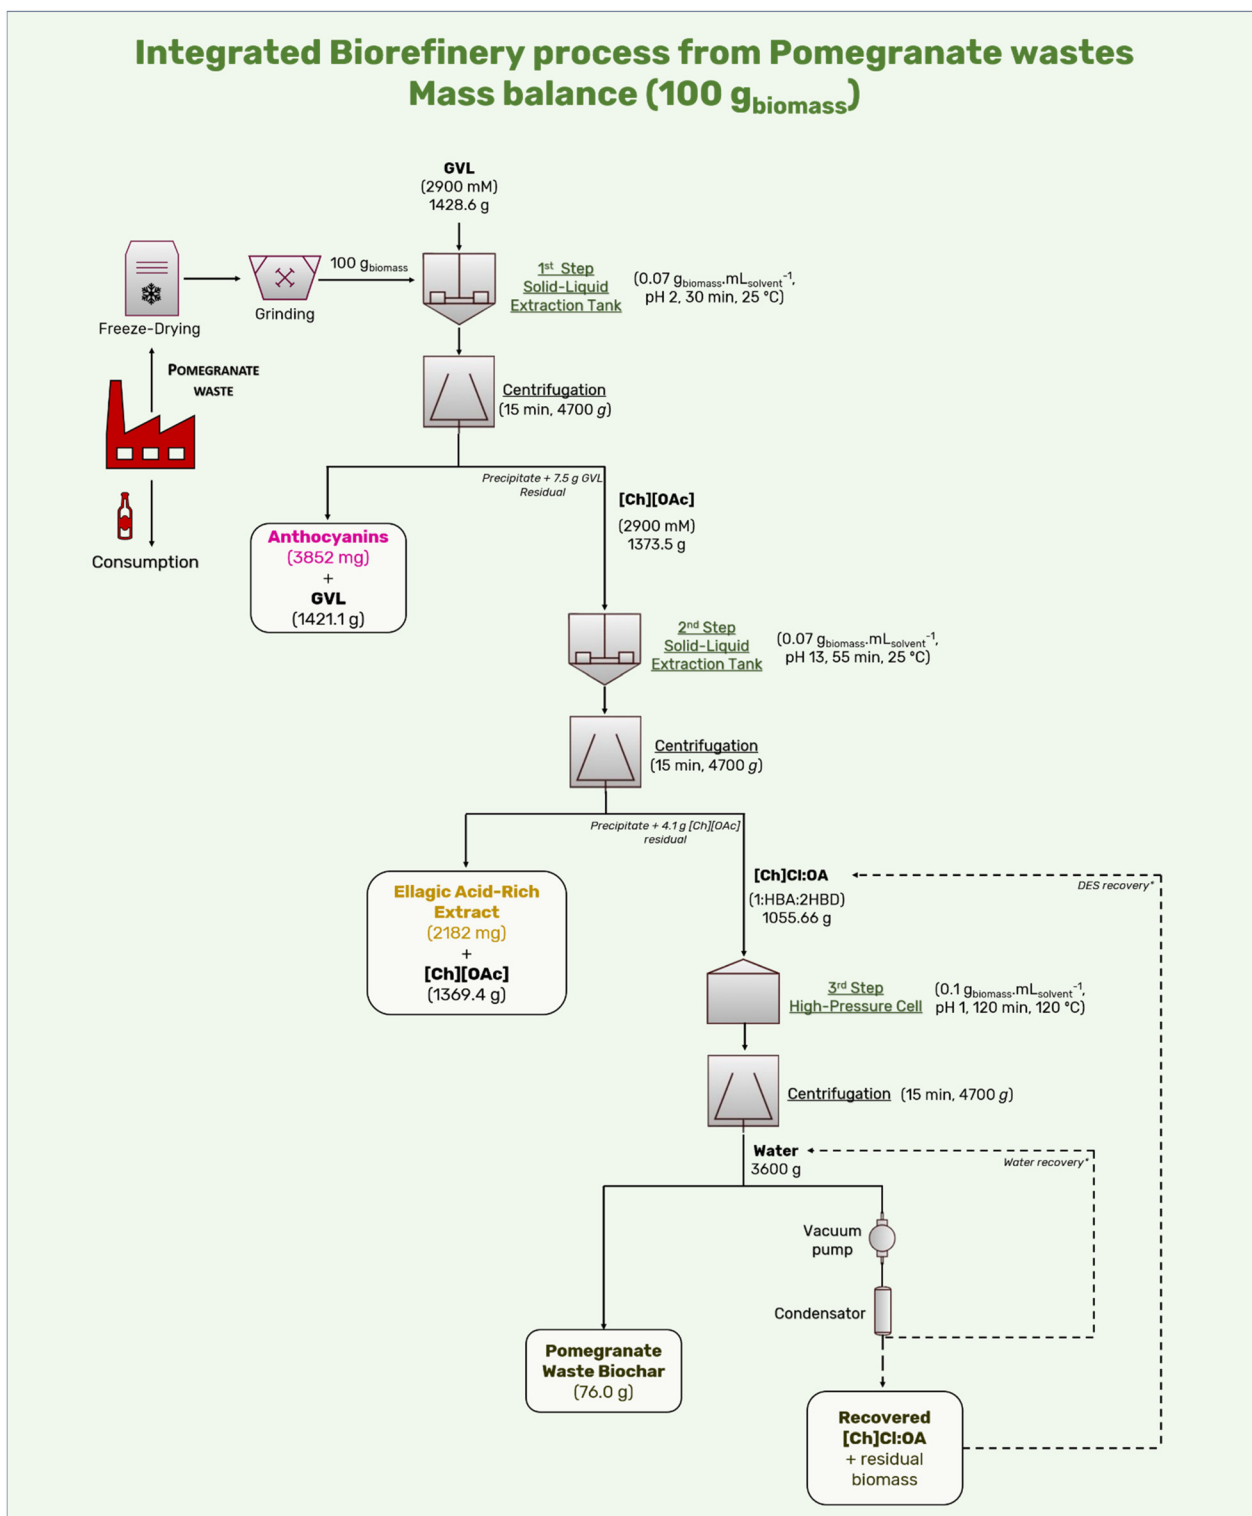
Integrated Biorefinery process from Pomegranate wastes
Mass balance (100 $g_{biomass}$)

GVL
(2900 mM)
1428.6 g

100 $g_{biomass}$

Freeze-Drying

Grinding

1st Step
Solid-Liquid
Extraction Tank

(0.07 $g_{biomass}.mL_{solvent}^{-1}$, pH 2, 30 min, 25 °C)

POMEGRANATE WASTE

Centrifugation
(15 min, 4700 g)

Consumption

Precipitate + 7.5 g GVL
Residual

[Ch][OAc]
(2900 mM)
1373.5 g

Anthocyanins
(3852 mg)
+
GVL
(1421.1 g)

2nd Step
Solid-Liquid
Extraction Tank

(0.07 $g_{biomass}.mL_{solvent}^{-1}$, pH 13, 55 min, 25 °C)

Centrifugation
(15 min, 4700 g)

Precipitate + 4.1 g [Ch][OAc]
residual

[Ch]Cl:OA
(1:HBA:2HBD)
1055.66 g

DES recovery*

Ellagic Acid-Rich
Extract
(2182 mg)
+
[Ch][OAc]
(1369.4 g)

3rd Step
High-Pressure Cell

(0.1 $g_{biomass}.mL_{solvent}^{-1}$, pH 1, 120 min, 120 °C)

Centrifugation (15 min, 4700 g)

Water
3600 g

Water recovery*

Vacuum
pump

Condensator

Pomegranate
Waste Biochar
(76.0 g)

Recovered
[Ch]Cl:OA
+ residual
biomass